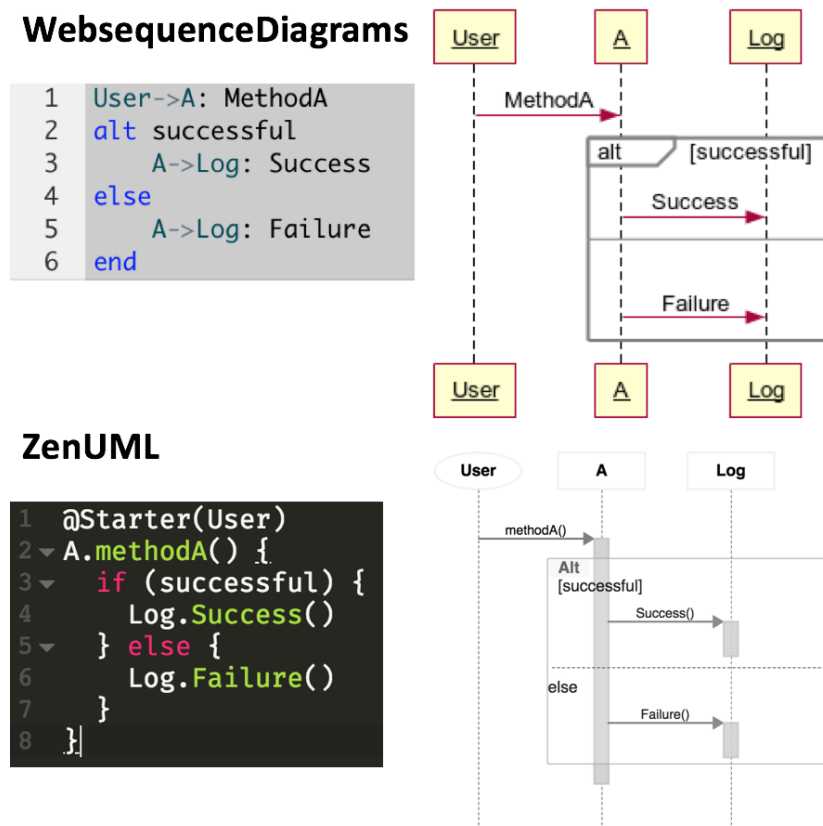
WebsequenceDiagrams

1 User->A: MethodA
2 alt successful
3 A->Log: Success
4 else
5 A->Log: Failure
6 end

User A Log

MethodA

alt [successful]

Success

Failure

User A Log

ZenUML

1 @Starter(User)
2 A.methodA() {
3 if (successful) {
4 Log.Success()
5 } else {
6 Log.Failure()
7 }
8 }

User A Log

methodA()

Alt
[successful]

Success()

else

Failure()